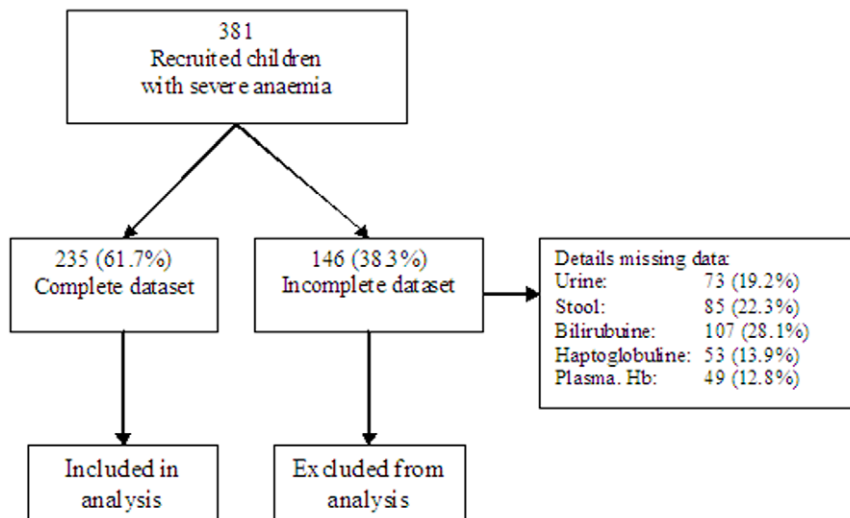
381
Recruited children with severe anaemia

235 (61.7%)
Complete dataset

146 (38.3%)
Incomplete dataset

Details missing data:

| | |
|---|---|
| Urine: | 73 (19.2%) |
| Stool: | 85 (22.3%) |
| Bilirubuine: | 107 (28.1%) |
| Haptoglobuline: | 53 (13.9%) |
| Plasma. Hb: | 49 (12.8%) |

Included in analysis

Excluded from analysis